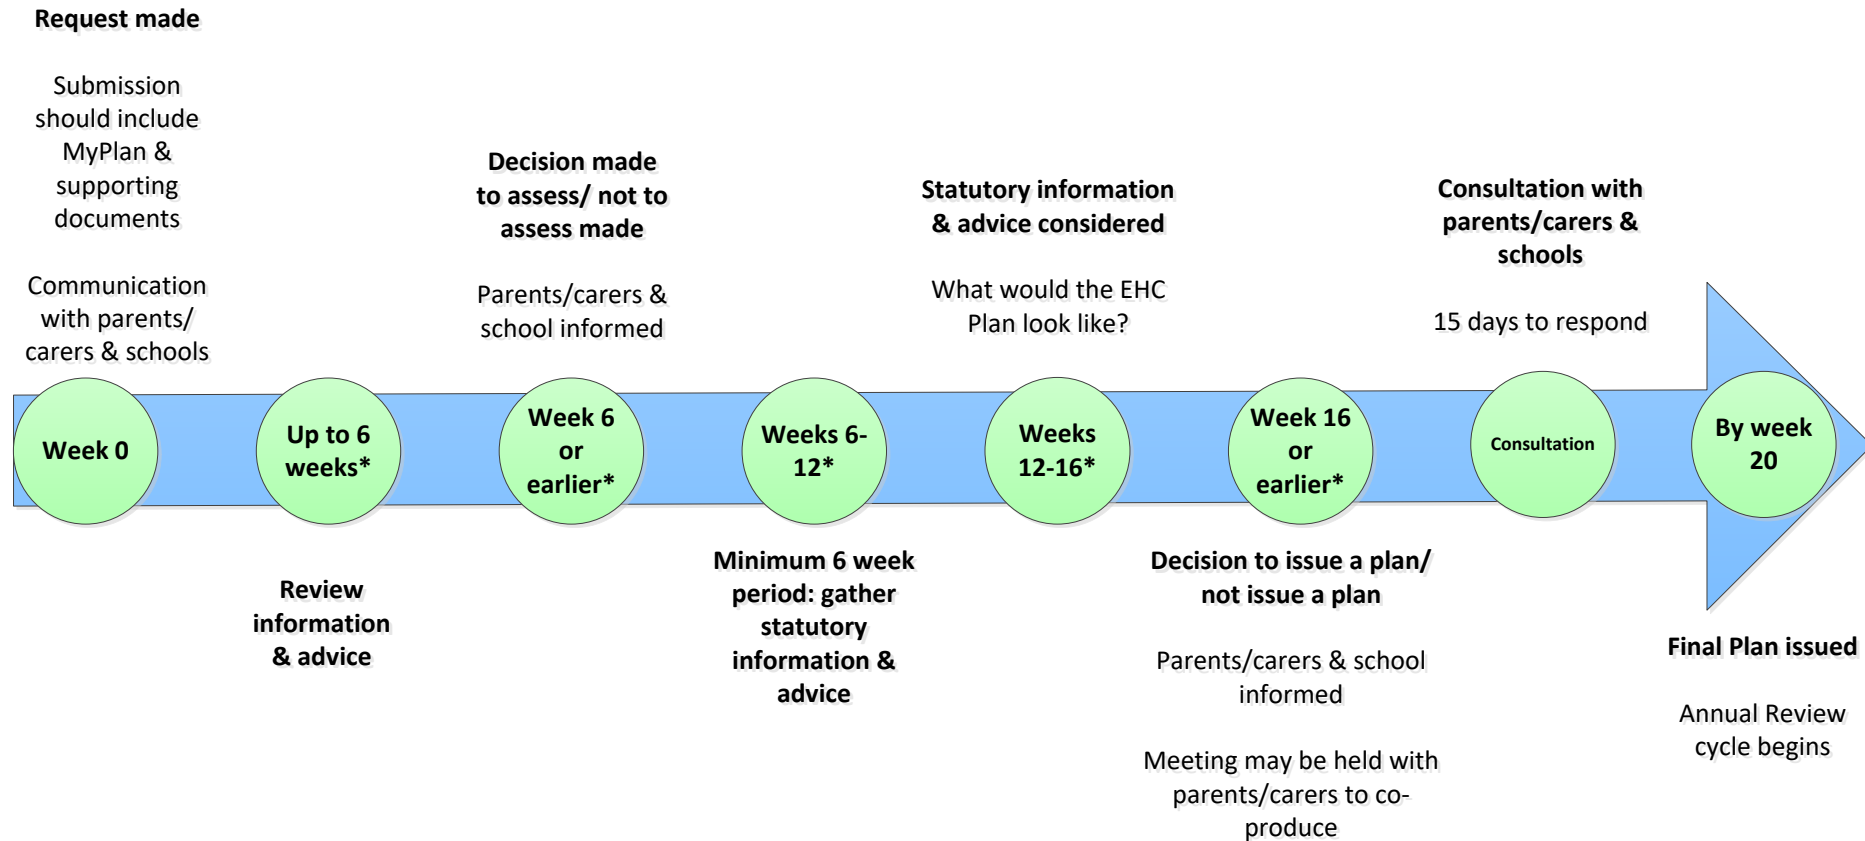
Request made

Submission should include MyPlan & supporting documents

Communication with parents/ carers & schools

Week 0

Up to 6 weeks*

Review information & advice

Decision made to assess/ not to assess made

Parents/carers & school informed

Week 6 or earlier*

Weeks 6-12*

Minimum 6 week period: gather statutory information & advice

Statutory information & advice considered

What would the EHC Plan look like?

Weeks 12-16*

Week 16 or earlier*

Decision to issue a plan/ not issue a plan

Parents/carers & school informed

Meeting may be held with parents/carers to co-produce

Consultation with parents/carers & schools

15 days to respond

Consultation

By week 20

Final Plan issued

Annual Review cycle begins